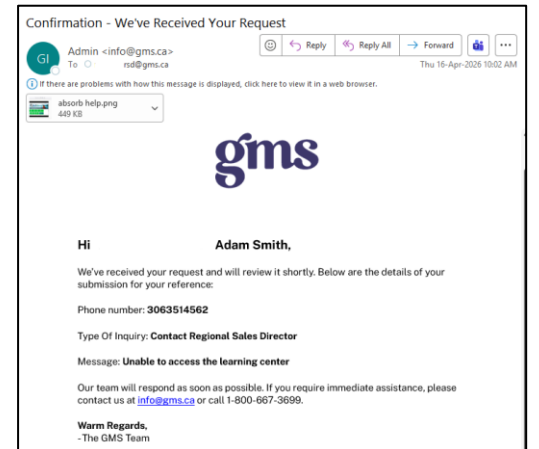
Confirmation - We've Received Your Request

GI

Admin <info@gms.ca>

To rsd@gms.ca

Reply

Reply All

Forward

Thu 16-Apr-2026 10:02 AM

If there are problems with how this message is displayed, click here to view it in a web browser.

absorb help.png
449 KB

gms

Hi Adam Smith,

We've received your request and will review it shortly. Below are the details of your submission for your reference:

Phone number: **3063514562**

Type Of Inquiry: **Contact Regional Sales Director**

Message: **Unable to access the learning center**

Our team will respond as soon as possible. If you require immediate assistance, please contact us at info@gms.ca or call 1-800-667-3699.

**Warm Regards,**
-The GMS Team